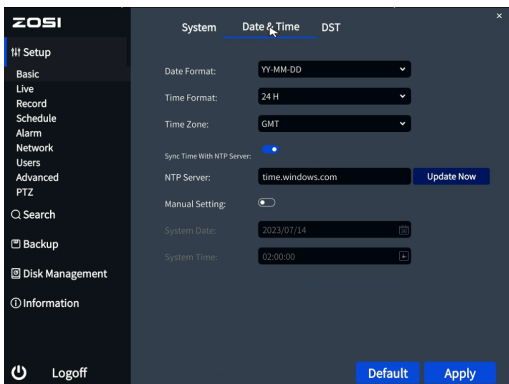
ZOSI

Setup
Basic
Live
Record
Schedule
Alarm
Network
Users
Advanced
PTZ
Search
Backup
Disk Management
Information

Logoff

×

System Date & Time DST

Date Format: YY-MM-DD
Time Format: 24 H
Time Zone: GMT
Sync Time With NTP Server:
NTP Server: time.windows.com Update Now
Manual Setting:
System Date: 2023/07/14
System Time: 02:00:00

Default Apply